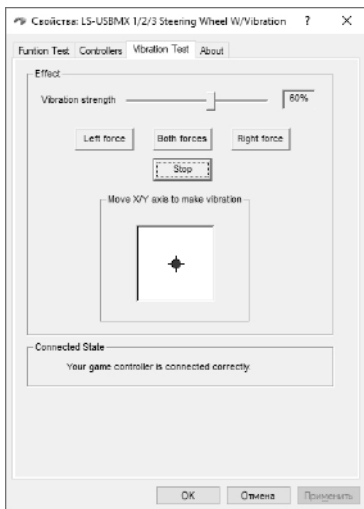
Свойства: LS-USBMX 1/2/3 Steering Wheel W/Vibration ? ×

Funtion Test Controllers Vibration Test About

Effect

Vibration strength 60%

Left force Both forces Right force

Stop

Move X/Y axis to make vibration

Connected State

Your game controller is connected correctly

OK Отмена Применить